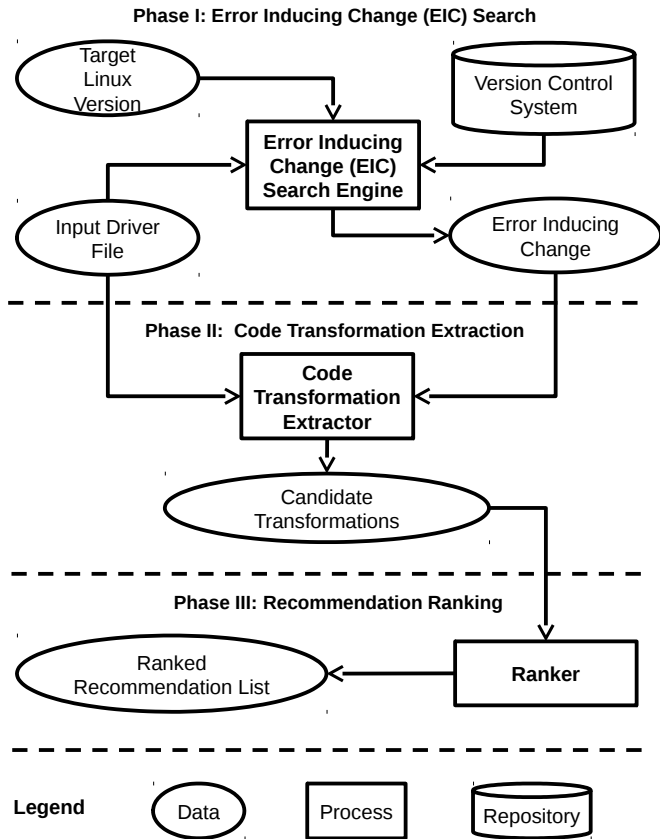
Phase I: Error Inducing Change (EIC) Search

Target Linux Version

Version Control System

Error Inducing Change (EIC) Search Engine

Input Driver File

Error Inducing Change

Phase II: Code Transformation Extraction

Code Transformation Extractor

Candidate Transformations

Phase III: Recommendation Ranking

Ranked Recommendation List

Ranker

Legend

Data

Process

Repository